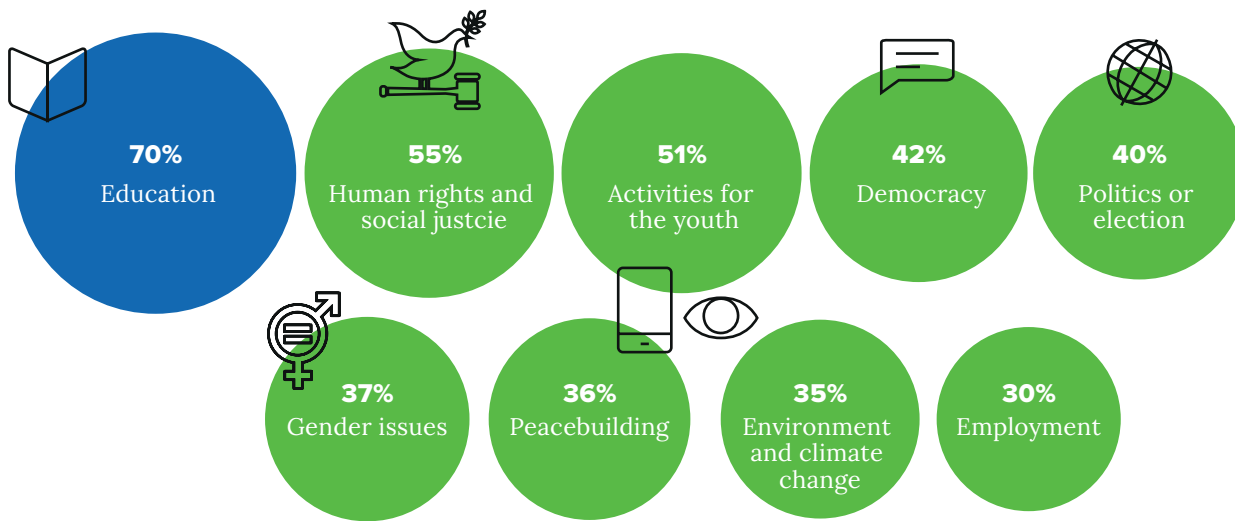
70%
Education

55%
Human rights and social justcie

51%
Activities for the youth

42%
Democracy

40%
Politics or election

37%
Gender issues

36%
Peacebuilding

35%
Environment and climate change

30%
Employment